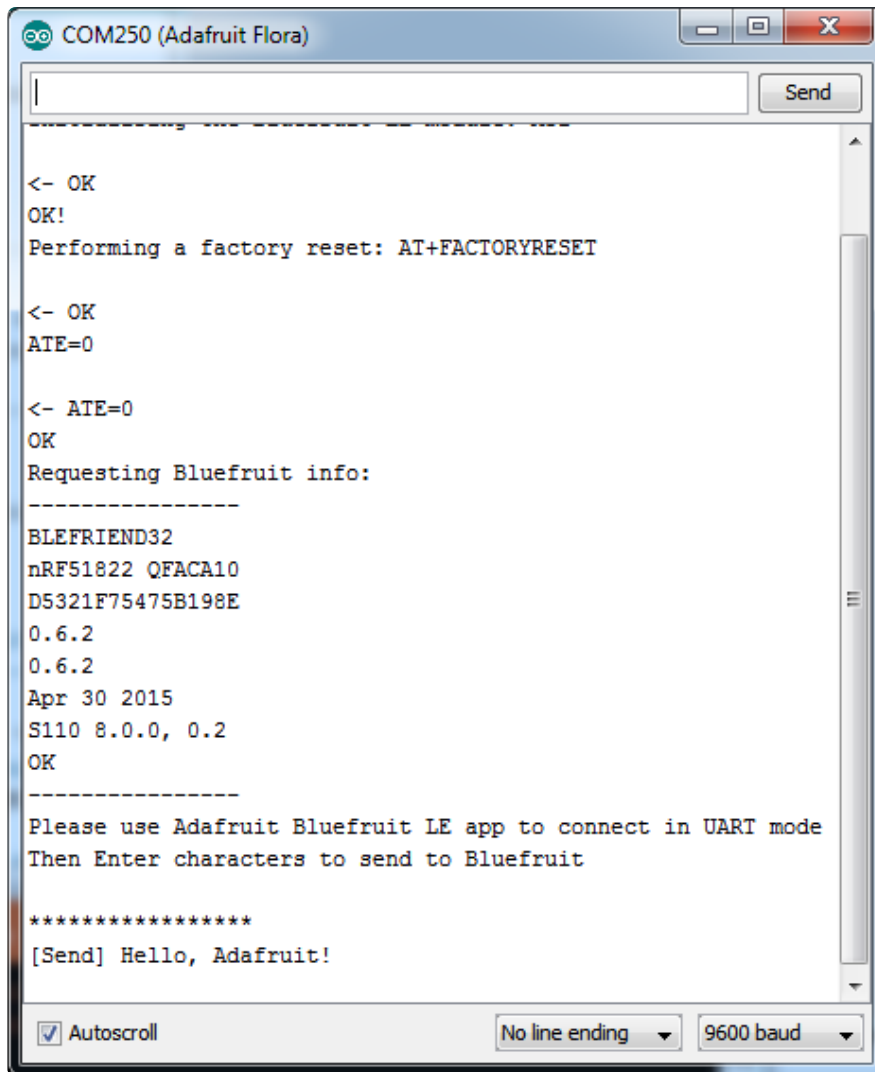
COM250 (Adafruit Flora)

Send

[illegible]

<- OK
OK!
Performing a factory reset: AT+FACTORYRESET

<- OK
ATE=0

<- ATE=0
OK
Requesting Bluefruit info:
----------------
BLEFRIEND32
nRF51822 QFACA10
D5321F75475B198E
0.6.2
0.6.2
Apr 30 2015
S110 8.0.0, 0.2
OK
----------------
Please use Adafruit Bluefruit LE app to connect in UART mode
Then Enter characters to send to Bluefruit

*****************
[Send] Hello, Adafruit!

Autoscroll
No line ending
9600 baud